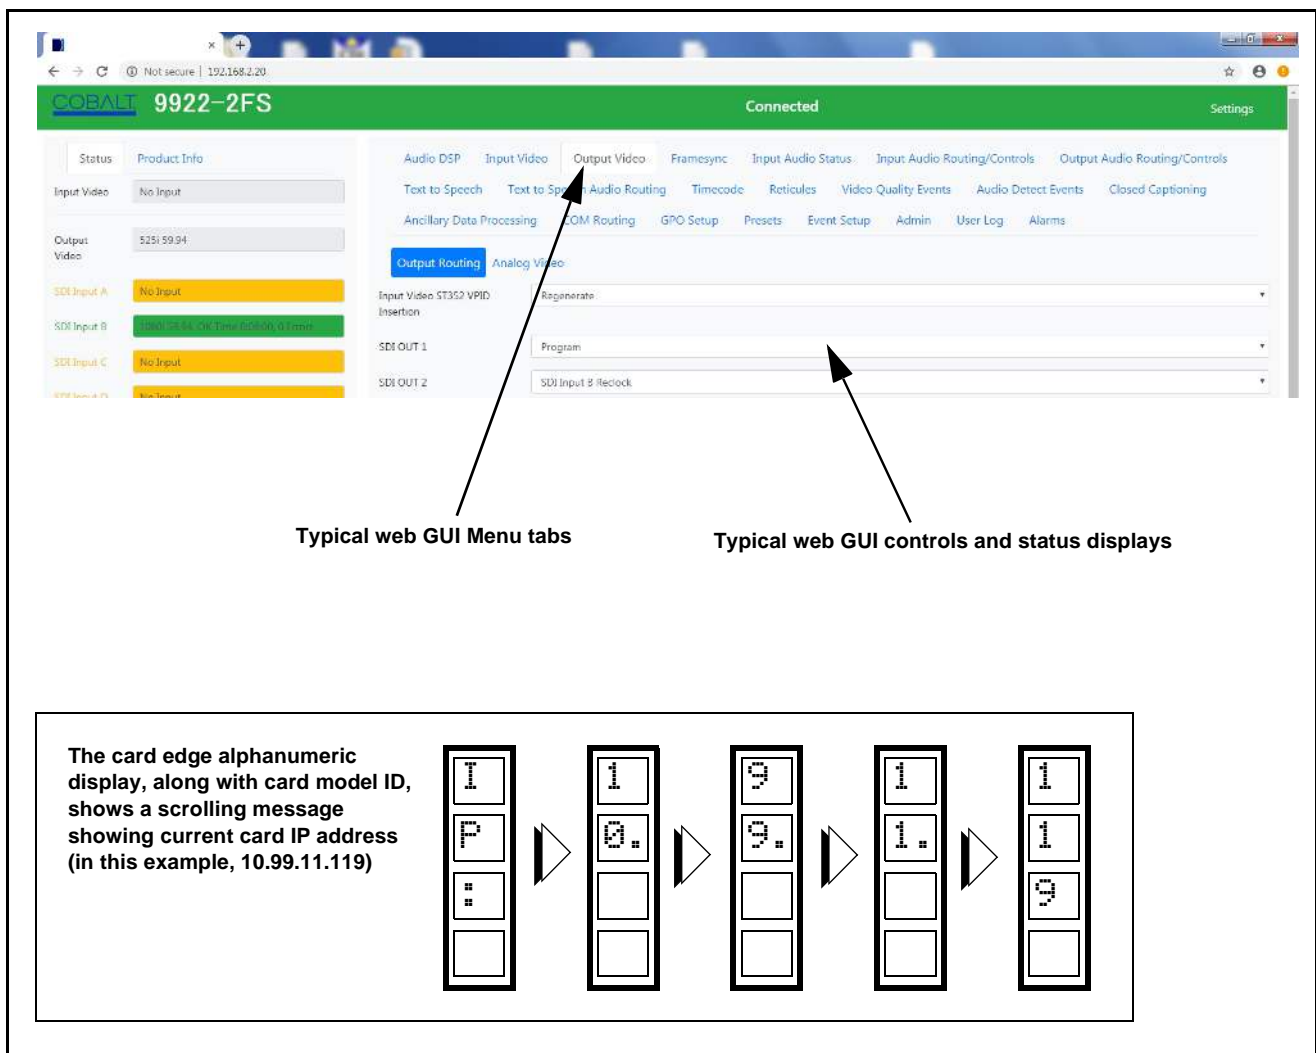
Not secure | 192.168.2.20

COBALT 9922-2FS

Connected

Settings

Status Product Info

Input Video No Input

Output Video 525i 59.94

SDI Input A No Input

SDI Input B 1080i 59.94, OK Time 0:00:00, 0 Errors

SDI Input C No Input

SDI Input D No Input

Audio DSP Input Video Output Video Framesync Input Audio Status Input Audio Routing/Controls Output Audio Routing/Controls

Text to Speech Text to Speech Audio Routing Timecode Reticules Video Quality Events Audio Detect Events Closed Captioning

Ancillary Data Processing COM Routing GPO Setup Presets Event Setup Admin User Log Alarms

Output Routing Analog Video

Input Video ST352 VPID Insertion Regenerate

SDI OUT 1 Program

SDI OUT 2 SDI Input B Reclock

Typical web GUI Menu tabs

Typical web GUI controls and status displays

The card edge alphanumeric display, along with card model ID, shows a scrolling message showing current card IP address (in this example, 10.99.11.119)

I P :

1 0.

9 9.

1 1.

1 1 9